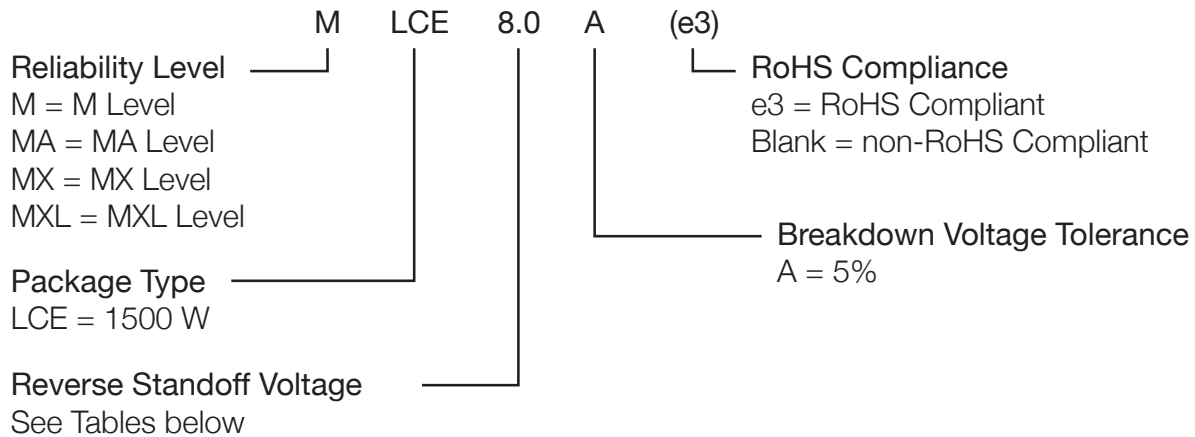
M LCE 8.0 A (e3)

Reliability Level
M = M Level
MA = MA Level
MX = MX Level
MXL = MXL Level

RoHS Compliance
e3 = RoHS Compliant
Blank = non-RoHS Compliant

Breakdown Voltage Tolerance
A = 5%

Package Type
LCE = 1500 W

Reverse Standoff Voltage
See Tables below